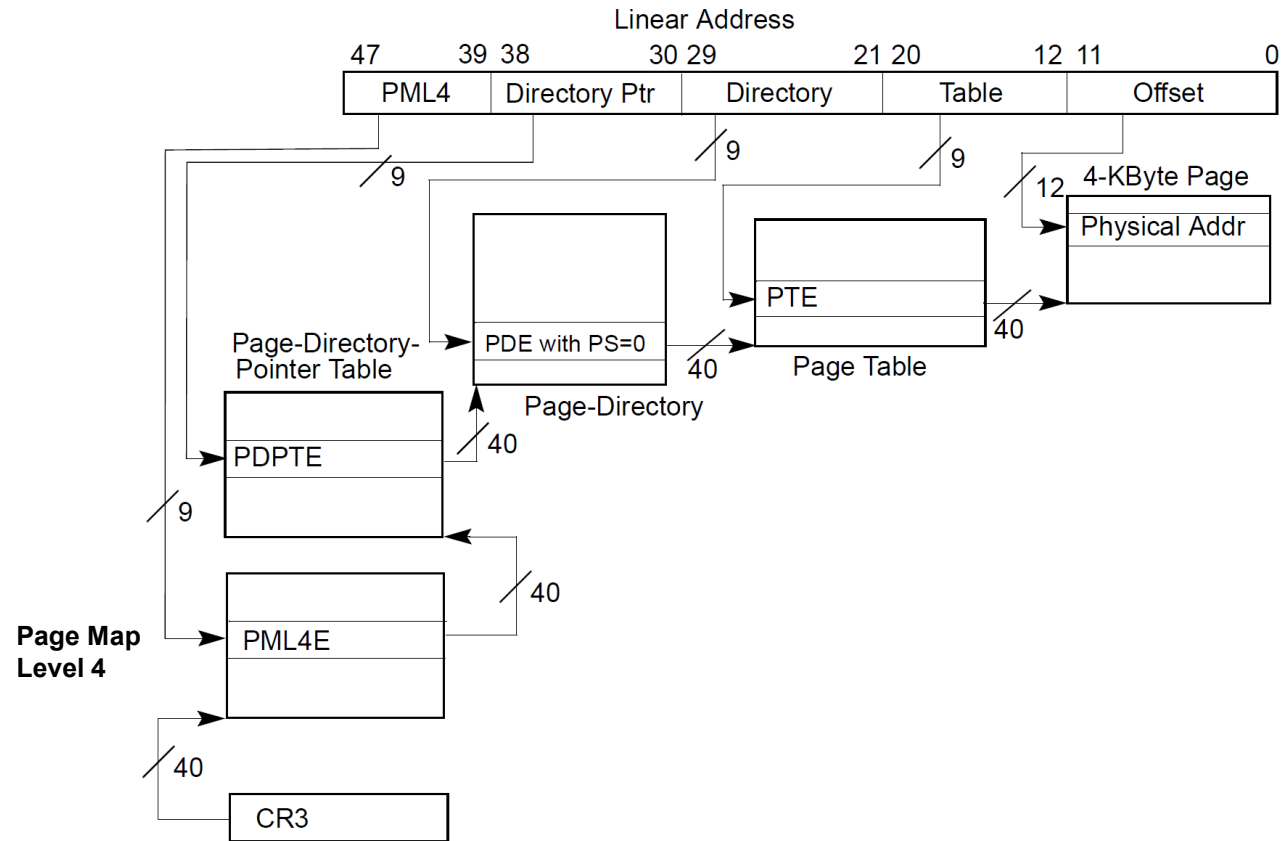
Linear Address

47 39 38 30 29 21 20 12 11 0

| PML4 | Directory Ptr | Directory | Table | Offset |
|---|---|---|---|---|

9
9
9
12
4-KByte Page
Physical Addr
PTE
40
PDE with PS=0
40
Page Table
Page-Directory-Pointer Table
Page-Directory
PDPTE
40
9
40
Page Map Level 4
PML4E
40
CR3